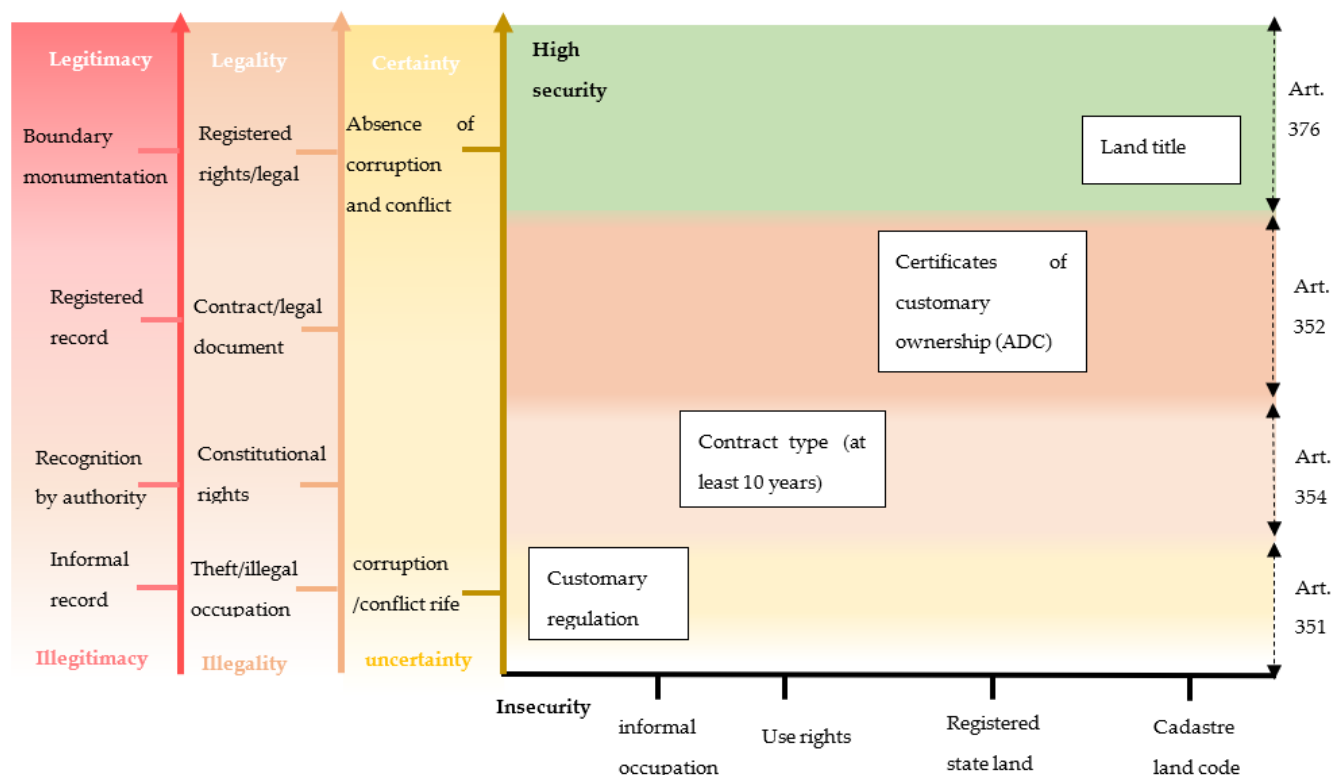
Legitimacy

Boundary monumentation

Registered record

Recognition by authority

Informal record

Illegitimacy

Legality

Registered rights/legal

Contract/legal document

Constitutional rights

Theft/illegal occupation

Illegality

Certainty

Absence of corruption and conflict

corruption /conflict rife

uncertainty

High security

Land title

Certificates of customary ownership (ADC)

Contract type (at least 10 years)

Customary regulation

Art. 376

Art. 352

Art. 354

Art. 351

Insecurity

informal occupation

Use rights

Registered state land

Cadastre land code